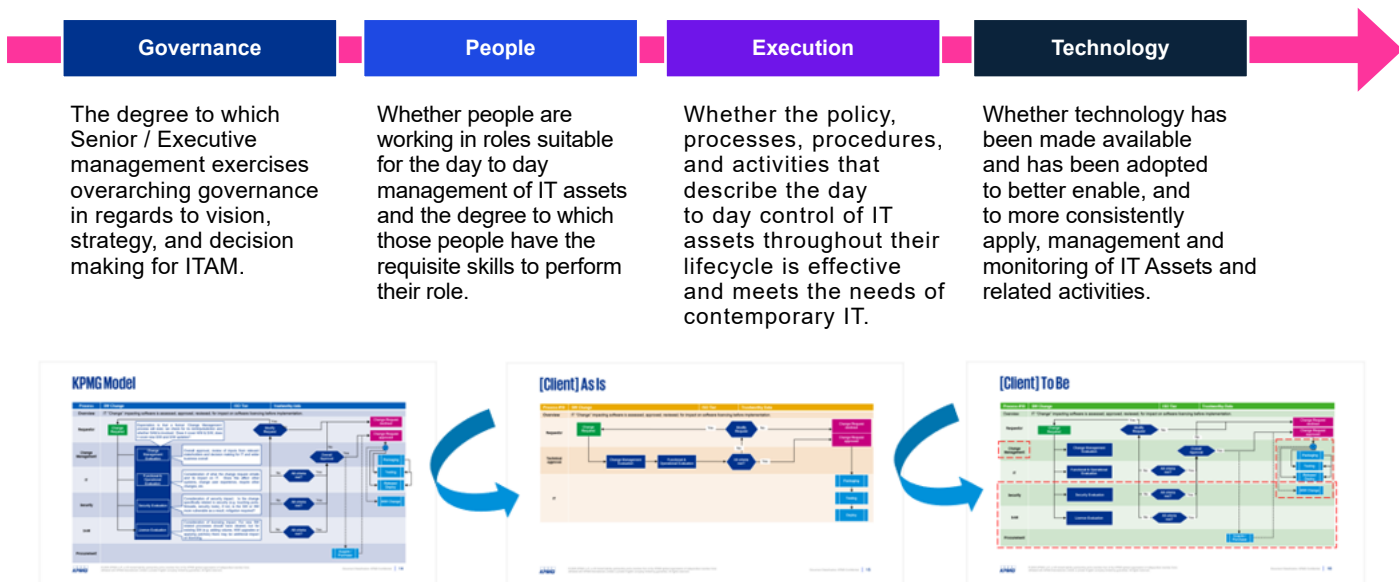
Governance

The degree to which Senior / Executive management exercises overarching governance in regards to vision, strategy, and decision making for ITAM.

People

Whether people are working in roles suitable for the day to day management of IT assets and the degree to which those people have the requisite skills to perform their role.

Execution

Whether the policy, processes, procedures, and activities that describe the day to day control of IT assets throughout their lifecycle is effective and meets the needs of contemporary IT.

Technology

Whether technology has been made available and has been adopted to better enable, and to more consistently apply, management and monitoring of IT Assets and related activities.

KPMG Model

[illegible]

KPMG

[Client] As Is

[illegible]

KPMG

[Client] To Be

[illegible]

KPMG